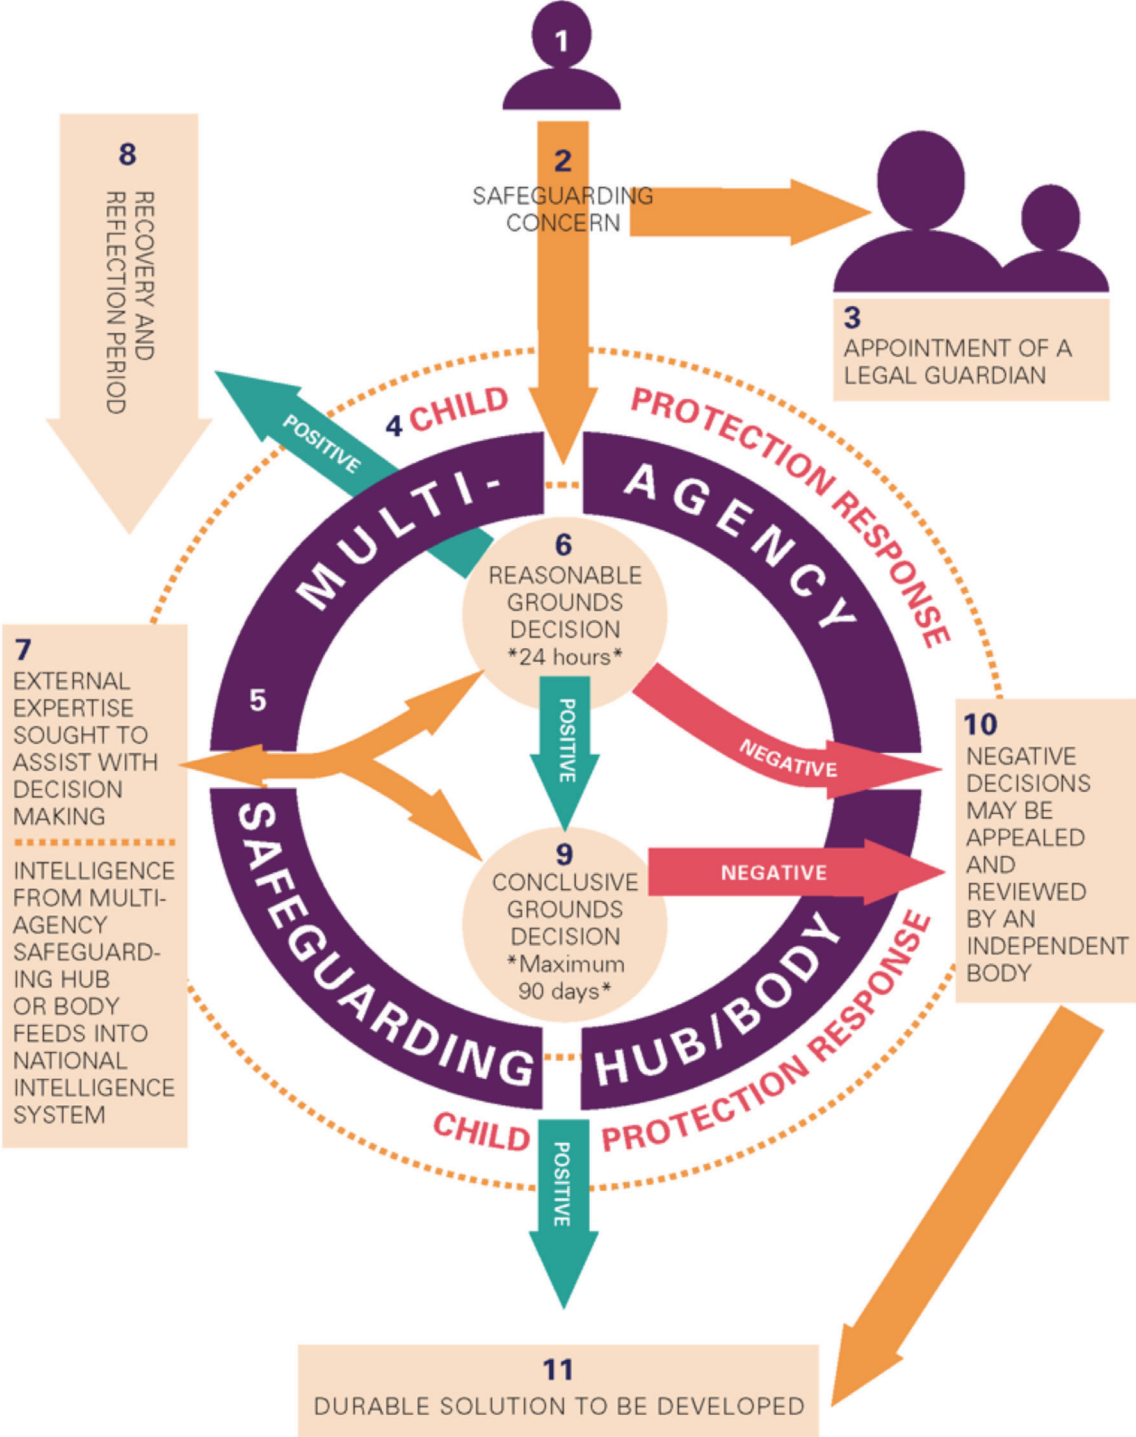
1

2
SAFEGUARDING CONCERN

3
APPOINTMENT OF A LEGAL GUARDIAN

8
RECOVERY AND REFLECTION PERIOD

4 CHILD PROTECTION RESPONSE

POSITIVE

MULTI-AGENCY

6
REASONABLE GROUNDS DECISION
*24 hours*

7
EXTERNAL EXPERTISE SOUGHT TO ASSIST WITH DECISION MAKING

INTELLIGENCE FROM MULTI-AGENCY SAFEGUARDING HUB OR BODY FEEDS INTO NATIONAL INTELLIGENCE SYSTEM

5

POSITIVE

NEGATIVE

10
NEGATIVE DECISIONS MAY BE APPEALED AND REVIEWED BY AN INDEPENDENT BODY

9
CONCLUSIVE GROUNDS DECISION
*Maximum 90 days*

NEGATIVE

SAFEGUARDING HUB/BODY

CHILD PROTECTION RESPONSE

POSITIVE

11
DURABLE SOLUTION TO BE DEVELOPED